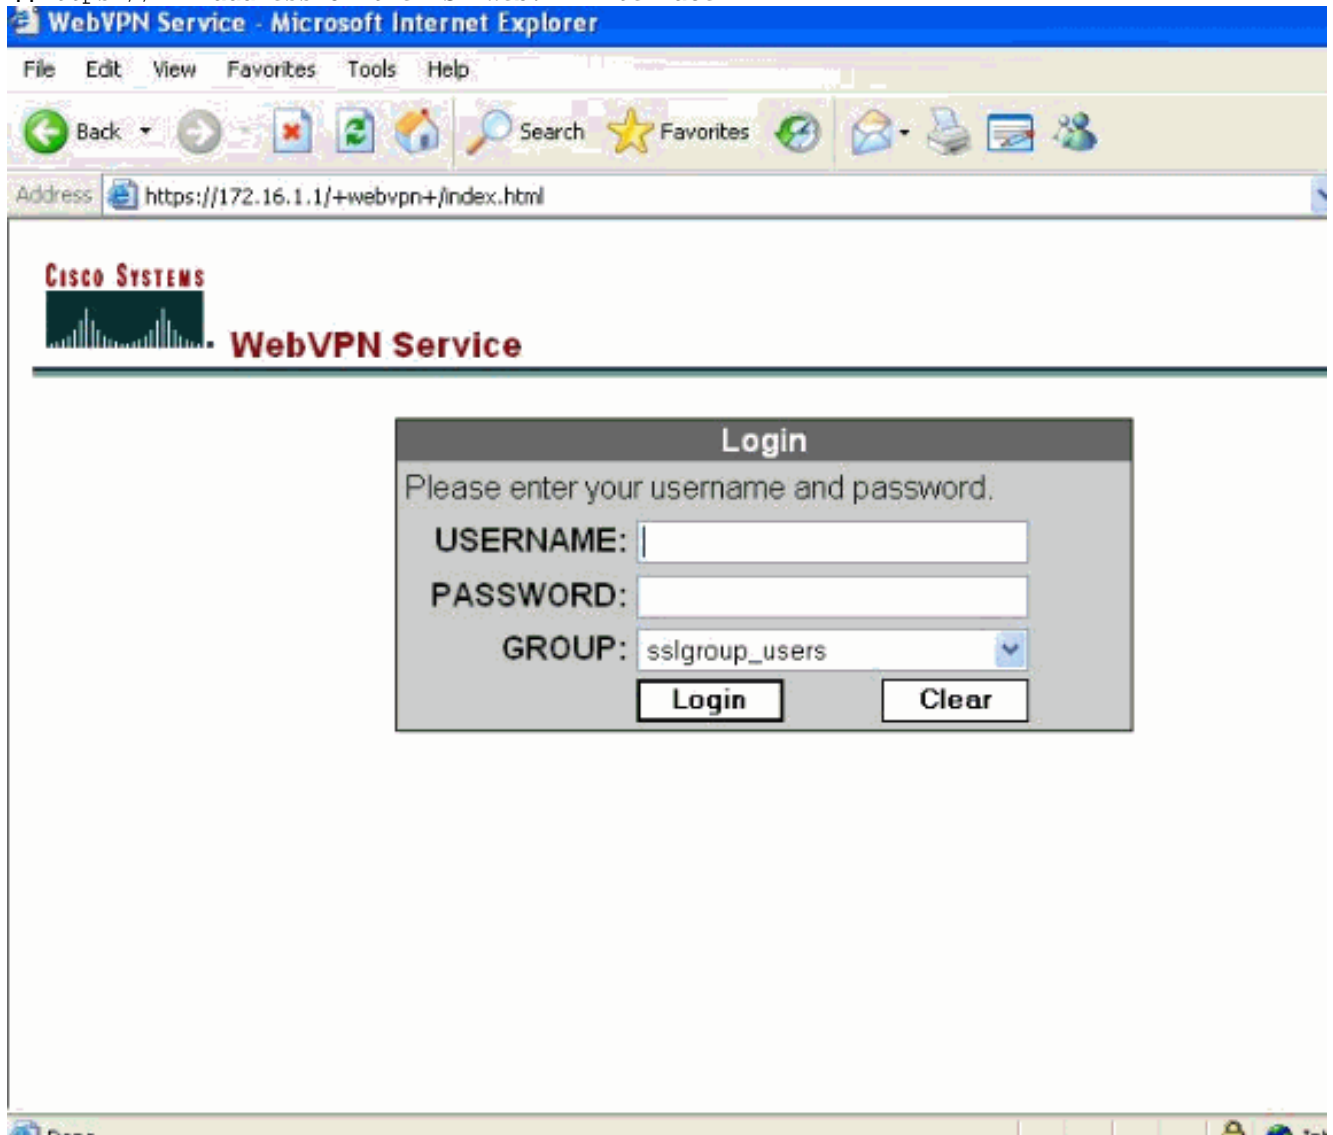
WebVPN Service - Microsoft Internet Explorer

File Edit View Favorites Tools Help

Back Search Favorites

Address https://172.16.1.1/+webvpn+/index.html

CISCO SYSTEMS

WebVPN Service

Login

Please enter your username and password.

USERNAME:

PASSWORD:

GROUP: sslgroup_users

Login Clear

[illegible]